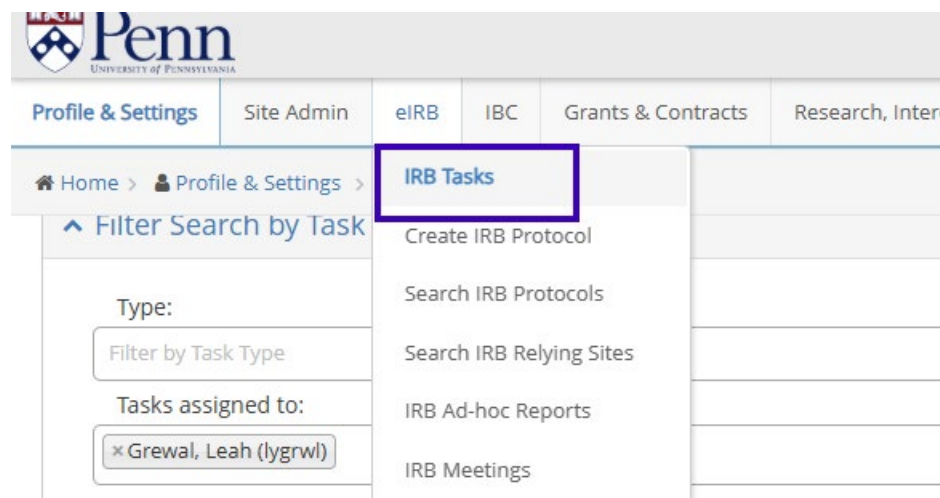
Penn
UNIVERSITY of PENNSYLVANIA

Profile & Settings | Site Admin | eIRB | IBC | Grants & Contracts | Research, Inter

Home > Profile & Settings >

IRB Tasks
Create IRB Protocol
Search IRB Protocols
Search IRB Relying Sites
IRB Ad-hoc Reports
IRB Meetings

Filter Search by Task

Type:
Filter by Task Type

Tasks assigned to:
× Grewal, Leah (lygrwl)